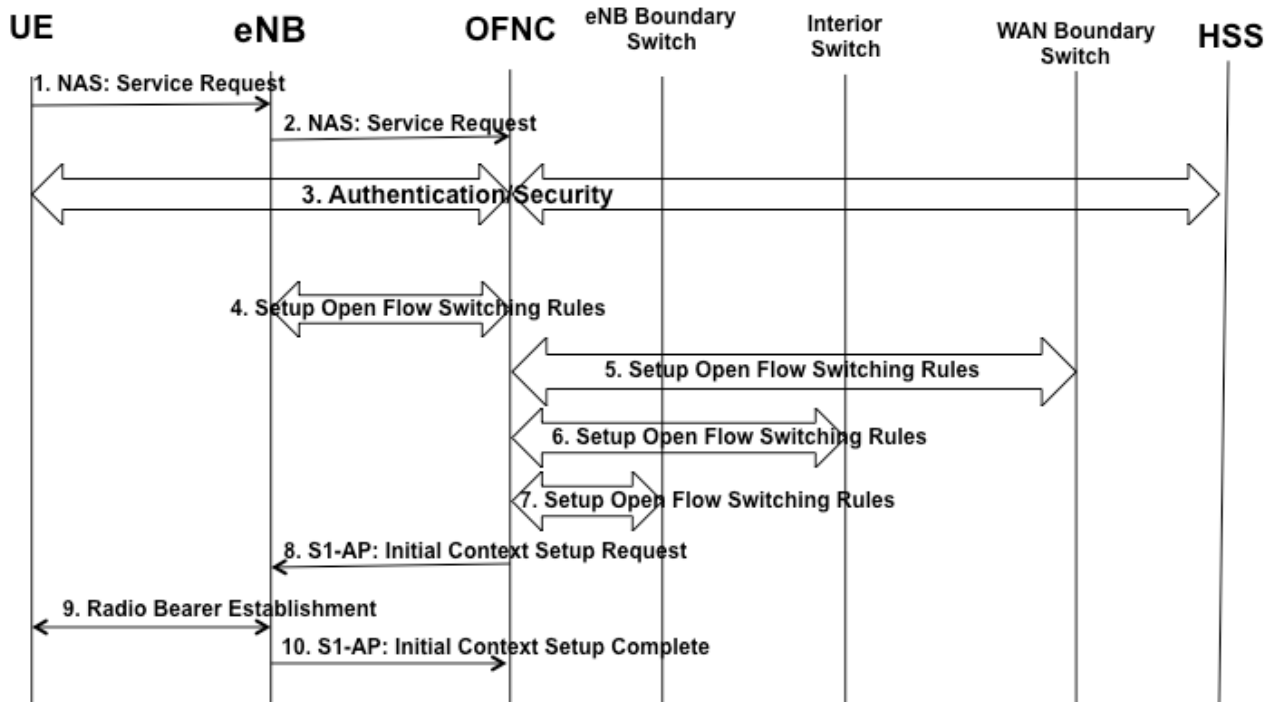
UE

eNB

OFNC

eNB Boundary Switch

Interior Switch

WAN Boundary Switch

HSS

1. NAS: Service Request

2. NAS: Service Request

3. Authentication/Security

4. Setup Open Flow Switching Rules

5. Setup Open Flow Switching Rules

6. Setup Open Flow Switching Rules

7. Setup Open Flow Switching Rules

8. S1-AP: Initial Context Setup Request

9. Radio Bearer Establishment

10. S1-AP: Initial Context Setup Complete